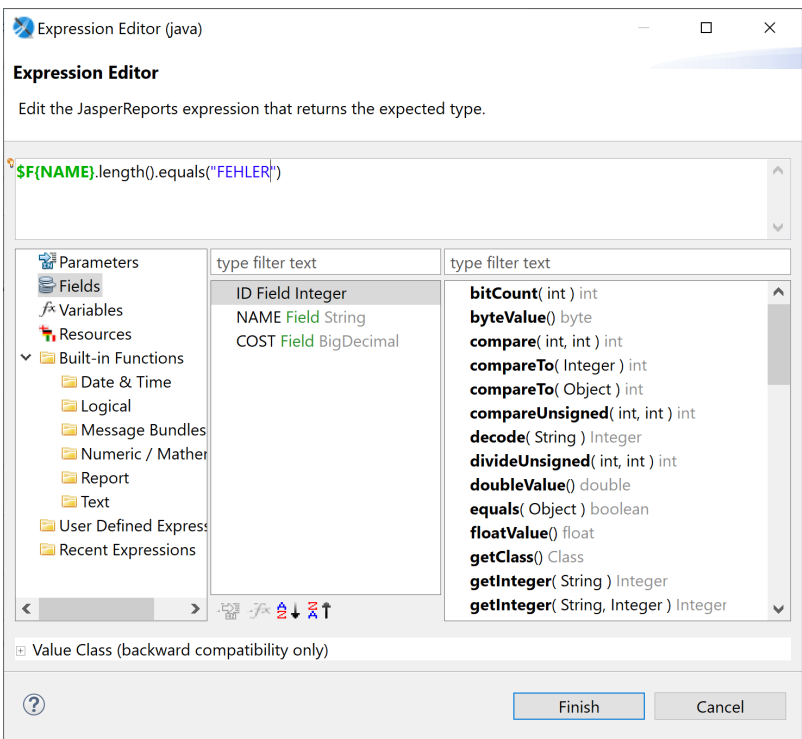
Expression Editor (java)

Expression Editor

Edit the JasperReports expression that returns the expected type.

$F{NAME}.length().equals("FEHLER")

Parameters
Fields
Variables
Resources
Built-in Functions
Date & Time
Logical
Message Bundles
Numeric / Mather
Report
Text
User Defined Express
Recent Expressions

type filter text

ID Field Integer
NAME Field String
COST Field BigDecimal

type filter text

bitCount( int ) int
byteValue() byte
compare( int, int ) int
compareTo( Integer ) int
compareTo( Object ) int
compareUnsigned( int, int ) int
decode( String ) Integer
divideUnsigned( int, int ) int
doubleValue() double
equals( Object ) boolean
floatValue() float
getClass() Class
getInteger( String ) Integer
getInteger( String, Integer ) Integer

Value Class (backward compatibility only)

Finish
Cancel